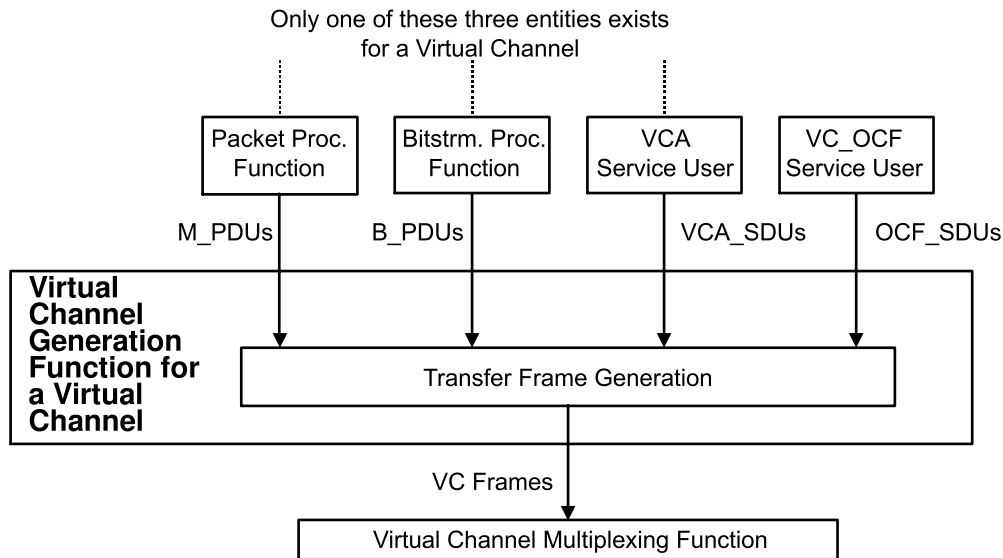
Only one of these three entities exists for a Virtual Channel

Packet Proc. Function

Bitstrm. Proc. Function

VCA Service User

VC_OCF Service User

M_PDUs

B_PDUs

VCA_SDUs

OCF_SDUs

Virtual Channel Generation Function for a Virtual Channel

Transfer Frame Generation

VC Frames

Virtual Channel Multiplexing Function